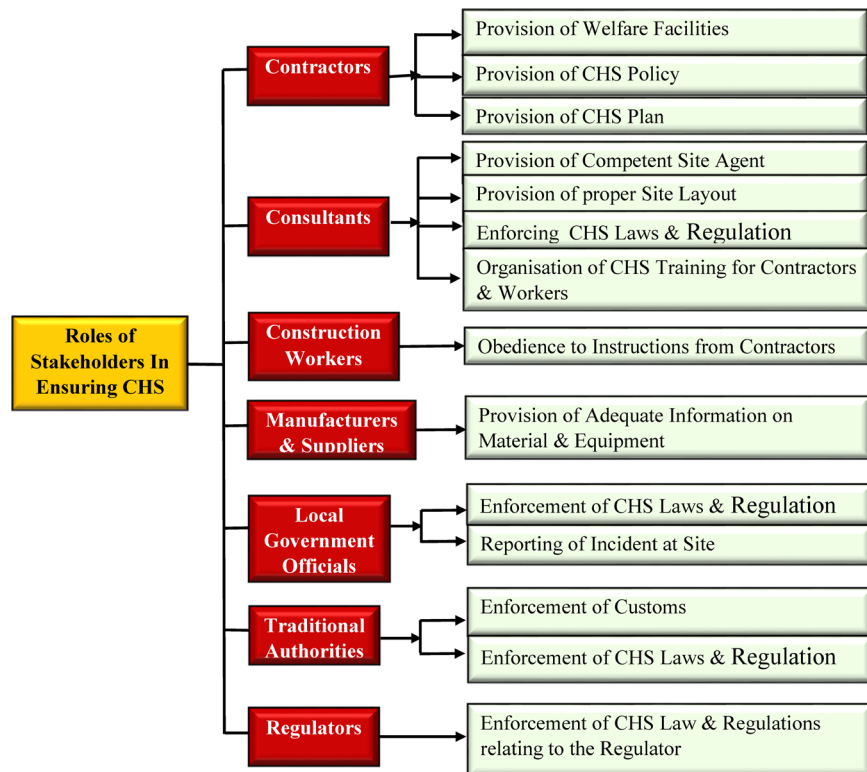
Roles of Stakeholders In Ensuring CHS

Contractors
Provision of Welfare Facilities
Provision of CHS Policy
Provision of CHS Plan

Consultants
Provision of Competent Site Agent
Provision of proper Site Layout
Enforcing CHS Laws & Regulation
Organisation of CHS Training for Contractors & Workers

Construction Workers
Obedience to Instructions from Contractors

Manufacturers & Suppliers
Provision of Adequate Information on Material & Equipment

Local Government Officials
Enforcement of CHS Laws & Regulation
Reporting of Incident at Site

Traditional Authorities
Enforcement of Customs
Enforcement of CHS Laws & Regulation

Regulators
Enforcement of CHS Law & Regulations relating to the Regulator